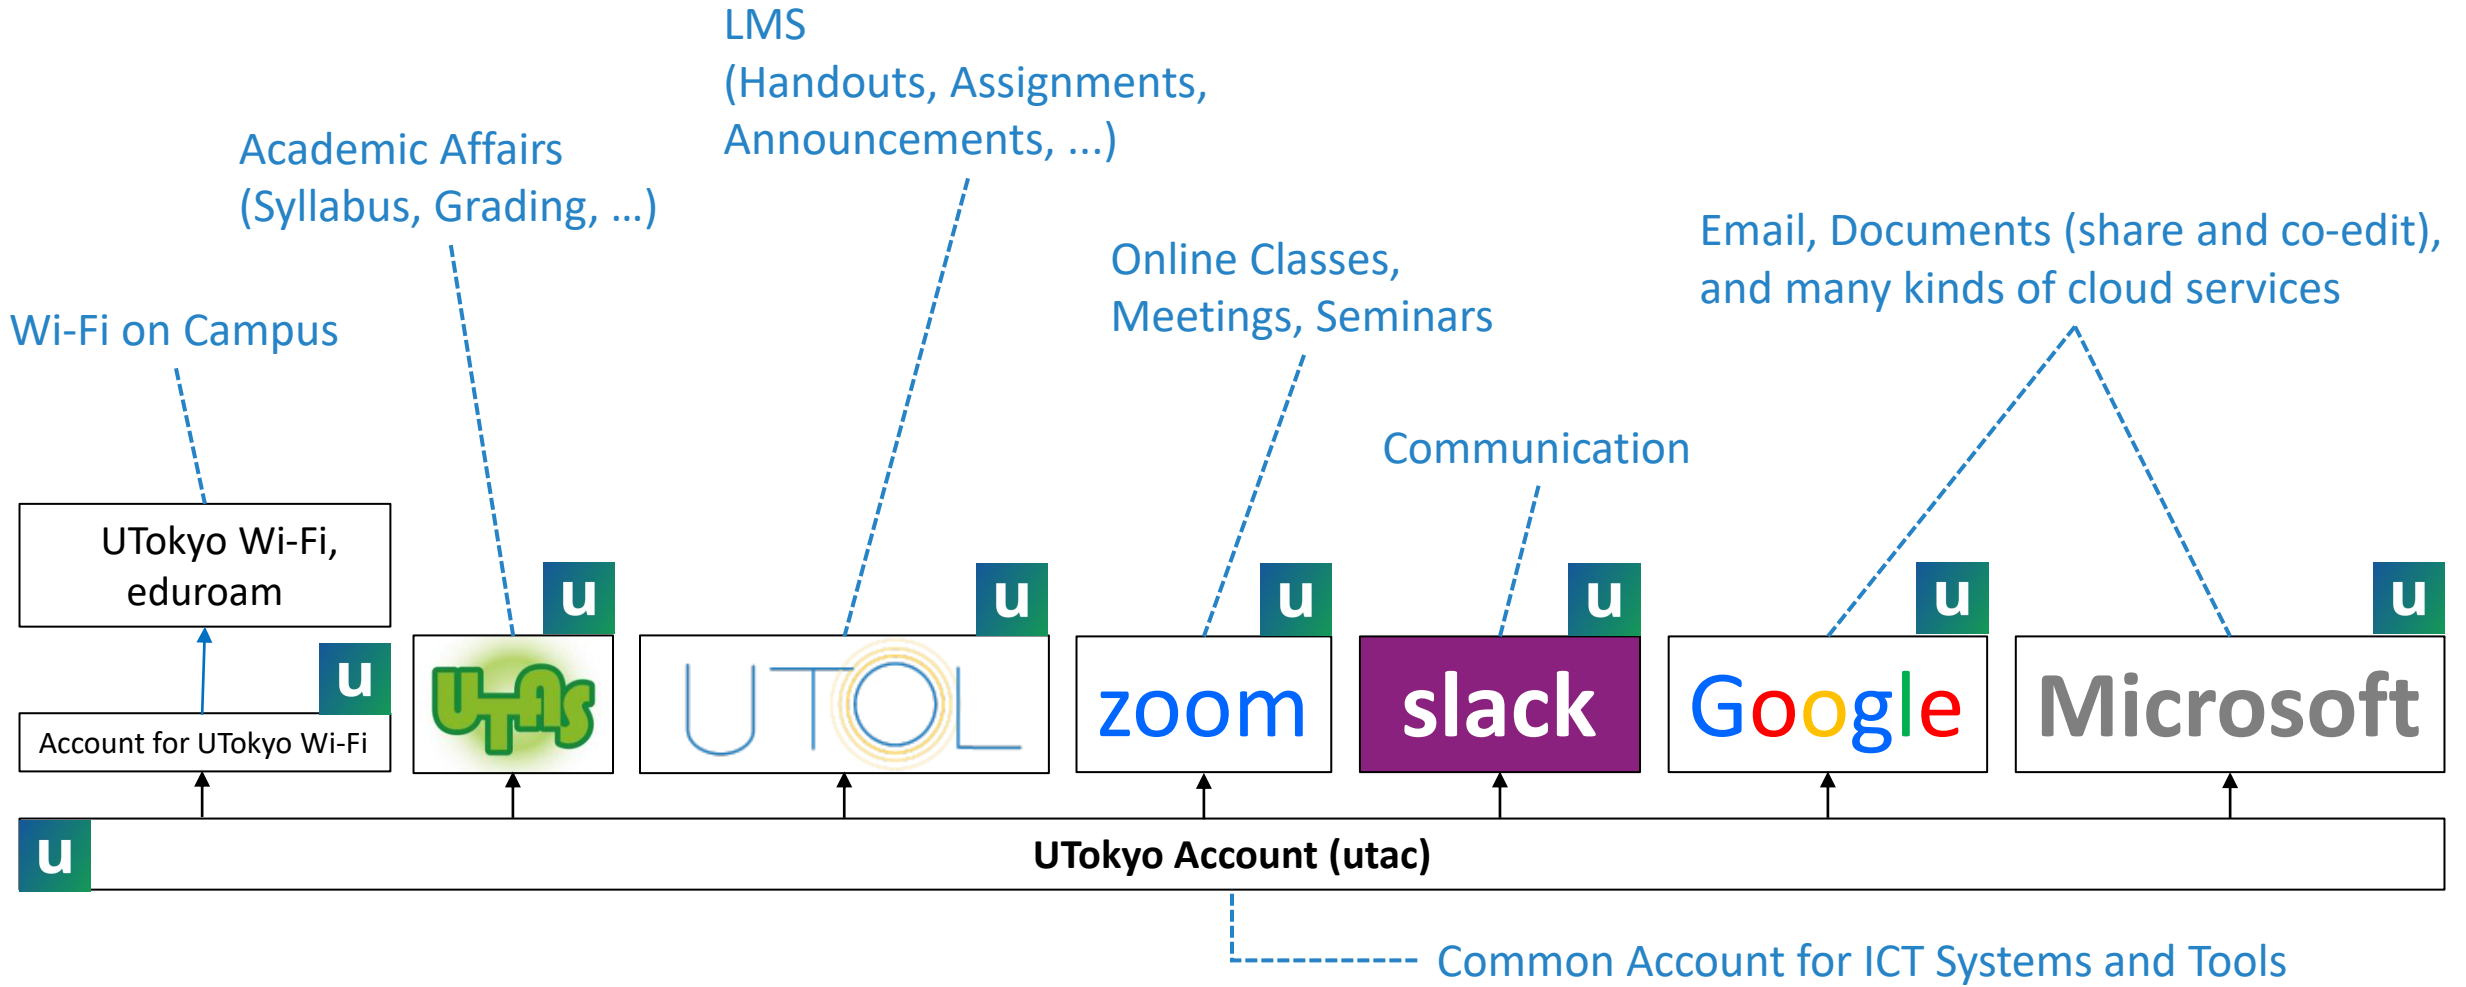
LMS
(Handouts, Assignments, Announcements, ...)

Academic Affairs
(Syllabus, Grading, ...)

Online Classes, Meetings, Seminars

Email, Documents (share and co-edit), and many kinds of cloud services

Wi-Fi on Campus

Communication

UTokyo Wi-Fi, eduroam

u

u

u

u

u

u

u

Account for UTokyo Wi-Fi

UTAS

UTOL

zoom

slack

Google

Microsoft

u

UTokyo Account (utac)

Common Account for ICT Systems and Tools